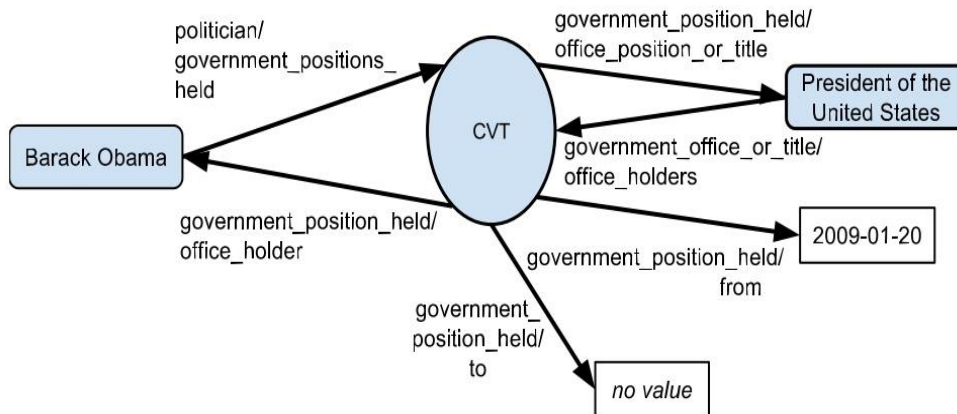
politician/ government_positions_ held

government_position_held/ office_position_or_title

Barack Obama

CVT

President of the United States

government_office_or_title/ office_holders

government_position_held/ office_holder

2009-01-20

government_position_held/ from

government_ position_held/ to

no value